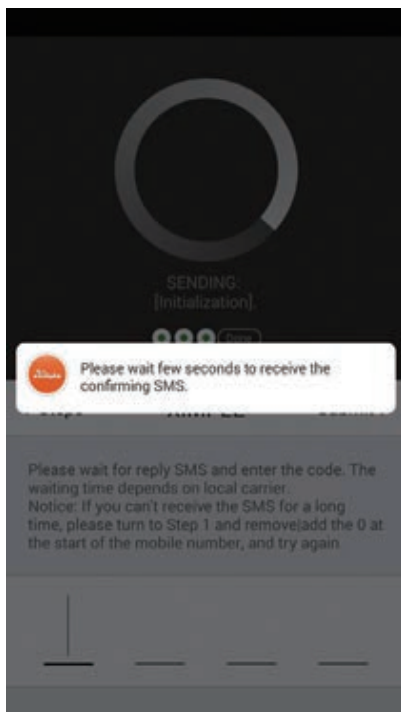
SENDING:
[Initialization].

Done

Please wait few seconds to receive the confirming SMS.

Steps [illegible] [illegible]

Please wait for reply SMS and enter the code. The waiting time depends on local carrier.
Notice: If you can't receive the SMS for a long time, please turn to Step 1 and remove|add the 0 at the start of the mobile number, and try again